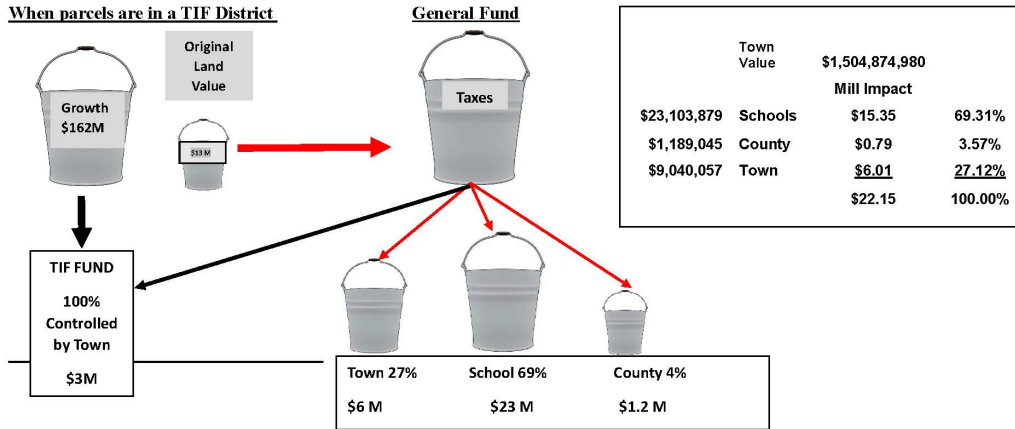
When parcels are in a TIF District

Original Land Value

Growth $162M

$13 M

General Fund

Taxes

TIF FUND

100% Controlled by Town

$3M

| | Town Value | $1,504,874,980 | |
|---|---|---|---|
| | | Mill Impact | |
| $23,103,879 | Schools | $15.35 | 69.31% |
| $1,189,045 | County | $0.79 | 3.57% |
| $9,040,057 | Town | $6.01 | 27.12% |
| | | $22.15 | 100.00% |

| Town 27% | School 69% | County 4% |
|---|---|---|
| $6 M | $23 M | $1.2 M |